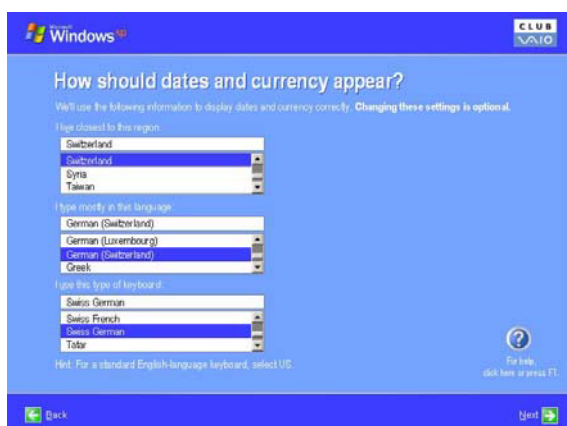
Microsoft Windows xp

CLUB VAIO

How should dates and currency appear?

We'll use the following information to display dates and currency correctly. Changing these settings is optional.

I live closest to this region:

Switzerland

Switzerland
Syria
Taiwan

I type mostly in this language:

German (Switzerland)

German (Luxembourg)
German (Switzerland)
Greek

I use this type of keyboard:

Swiss German

Swiss French
Swiss German
Tatar

Hint: For a standard English-language keyboard, select US.

For help, click here or press F1.

Back

Next